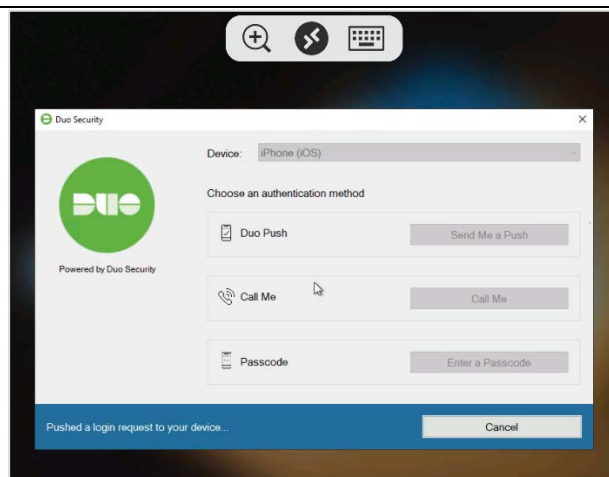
Duo Security

×

DUO

Powered by Duo Security

Device: iPhone (iOS)

Choose an authentication method

Duo Push

Send Me a Push

Call Me

Call Me

Passcode

Enter a Passcode

Pushed a login request to your device...

Cancel